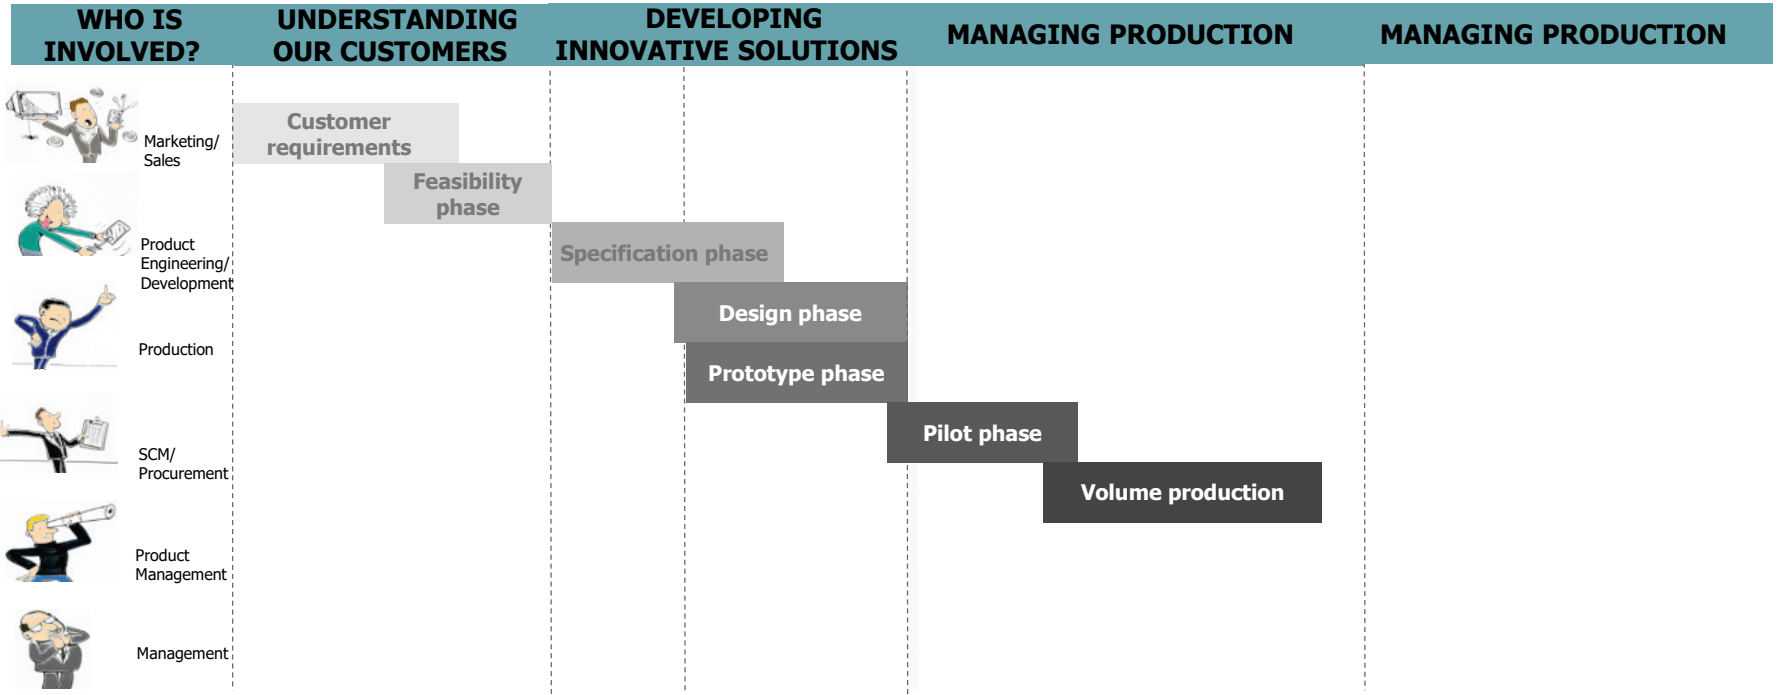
WHO IS INVOLVED?

UNDERSTANDING OUR CUSTOMERS

DEVELOPING INNOVATIVE SOLUTIONS

MANAGING PRODUCTION

MANAGING PRODUCTION

Marketing/ Sales

Product Engineering/ Development

Production

SCM/ Procurement

Product Management

Management

Customer requirements

Feasibility phase

Specification phase

Design phase

Prototype phase

Pilot phase

Volume production